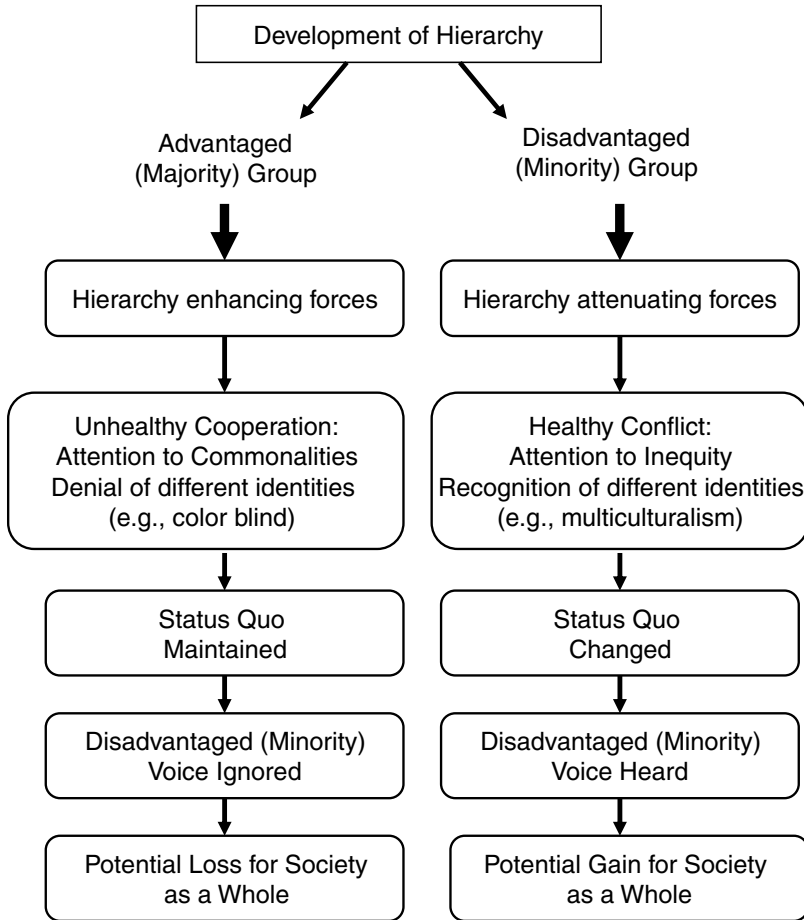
Development of Hierarchy

Advantaged (Majority) Group

Hierarchy enhancing forces

Unhealthy Cooperation: Attention to Commonalities Denial of different identities (e.g., color blind)

Status Quo Maintained

Disadvantaged (Minority) Voice Ignored

Potential Loss for Society as a Whole

Disadvantaged (Minority) Group

Hierarchy attenuating forces

Healthy Conflict: Attention to Inequity Recognition of different identities (e.g., multiculturalism)

Status Quo Changed

Disadvantaged (Minority) Voice Heard

Potential Gain for Society as a Whole